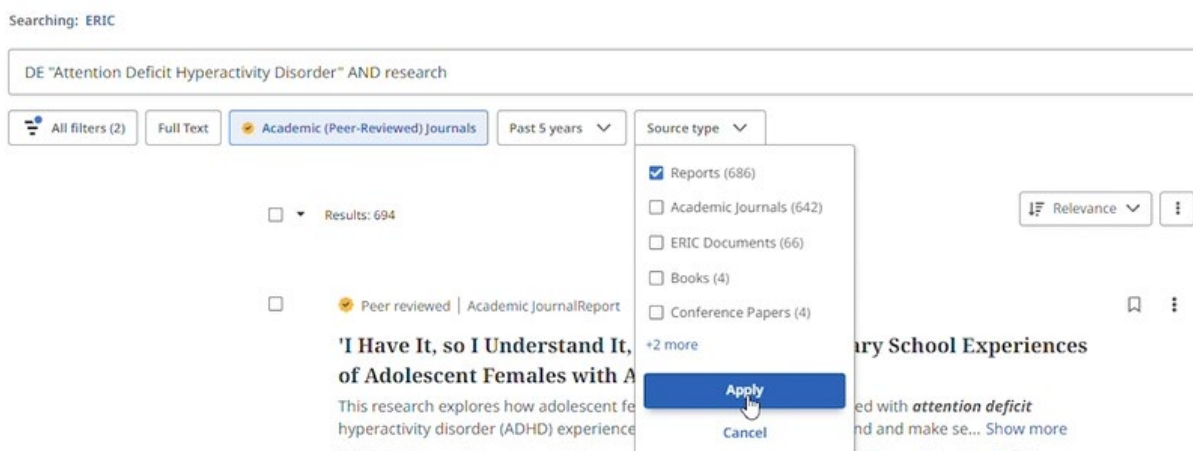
Searching: ERIC

DE "Attention Deficit Hyperactivity Disorder" AND research

All filters (2)  Full Text  Academic (Peer-Reviewed) Journals  Past 5 years  Source type

Reports (686)
Academic Journals (642)
ERIC Documents (66)
Books (4)
Conference Papers (4)
+2 more
Apply
Cancel

Results: 694

Relevance

Peer reviewed | Academic JournalReport

'I Have It, so I Understand It, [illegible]ary School Experiences of Adolescent Females with A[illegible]

This research explores how adolescent fe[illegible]ed with *attention deficit* hyperactivity disorder (ADHD) experience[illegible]nd and make se... Show more